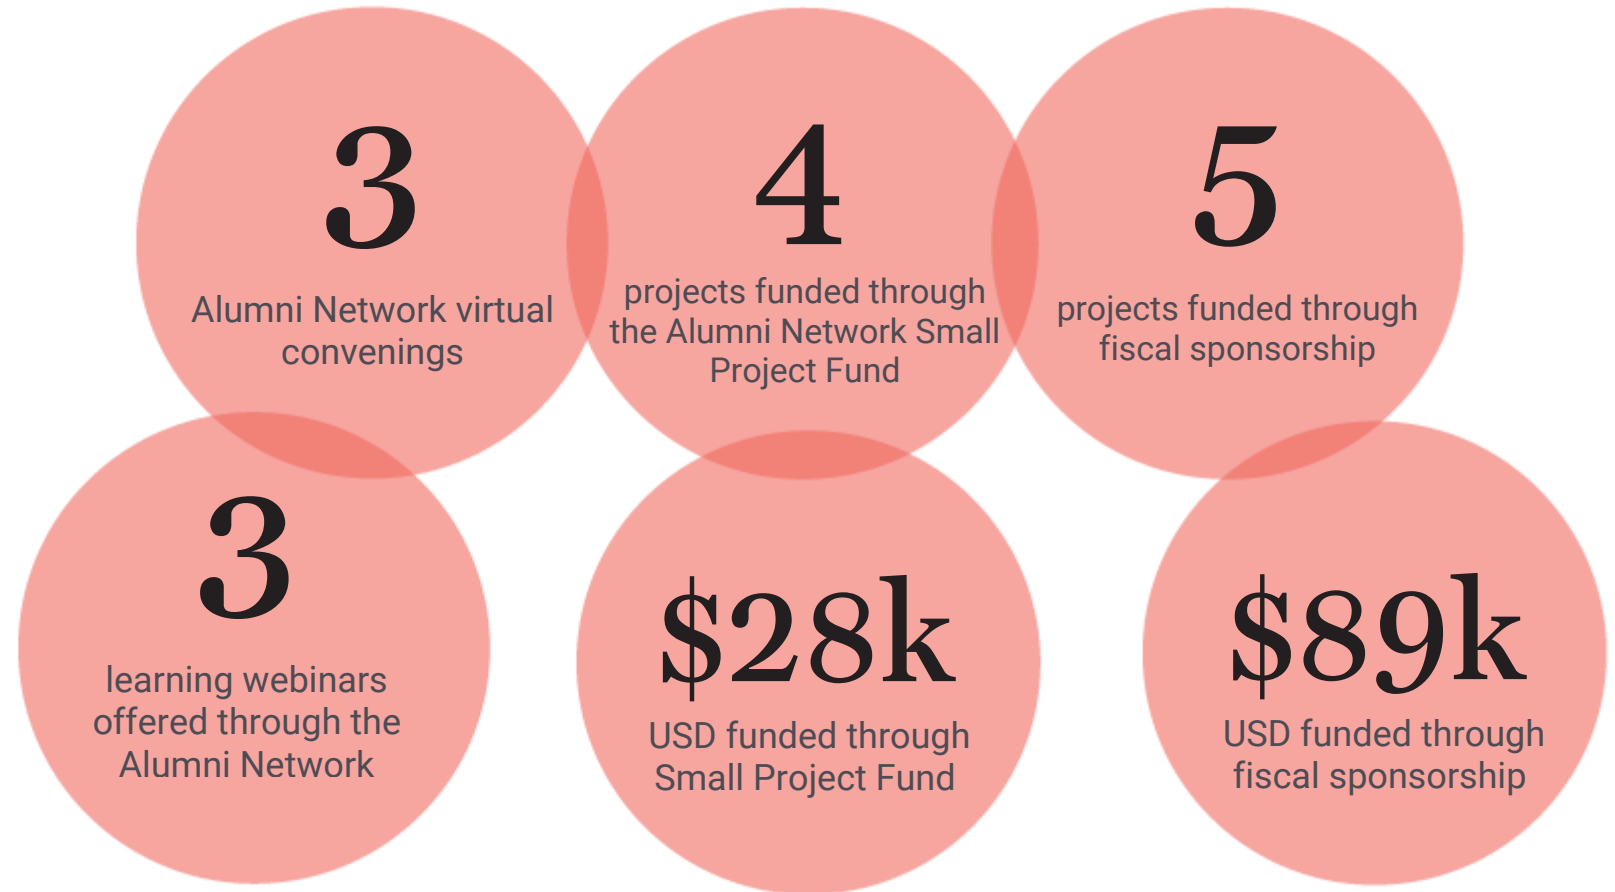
3
Alumni Network virtual convenings

4
projects funded through the Alumni Network Small Project Fund

5
projects funded through fiscal sponsorship

3
learning webinars offered through the Alumni Network

\$28k
USD funded through Small Project Fund

\$89k
USD funded through fiscal sponsorship